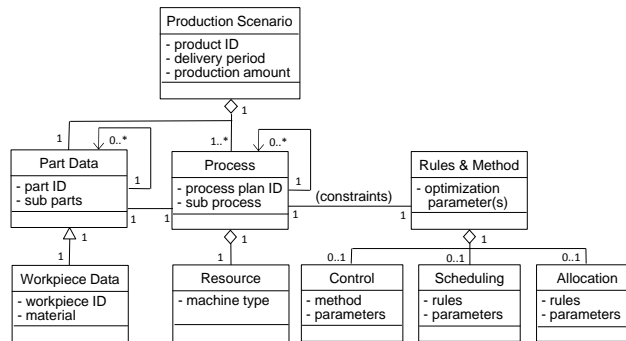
Production Scenario
- product ID
- delivery period
- production amount

1
1
0..*
1..*
0..*

Part Data
- part ID
- sub parts

1
1
1

Process
- process plan ID
- sub process

1
1
(constraints)
1

Rules & Method
- optimization parameter(s)

1
1

Workpiece Data
- workpiece ID
- material

1

Resource
- machine type

1
0..1
0..1
0..1

Control
- method
- parameters

Scheduling
- rules
- parameters

Allocation
- rules
- parameters